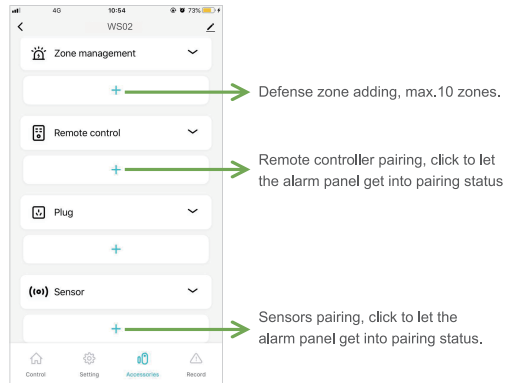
4G 10:54 73%

WS02

Zone management

+

Remote control

+

Plug

+

Sensor

+

Control Setting Accessories Record

Defense zone adding, max.10 zones.

Remote controller pairing, click to let the alarm panel get into pairing status

Sensors pairing, click to let the alarm panel get into pairing status.